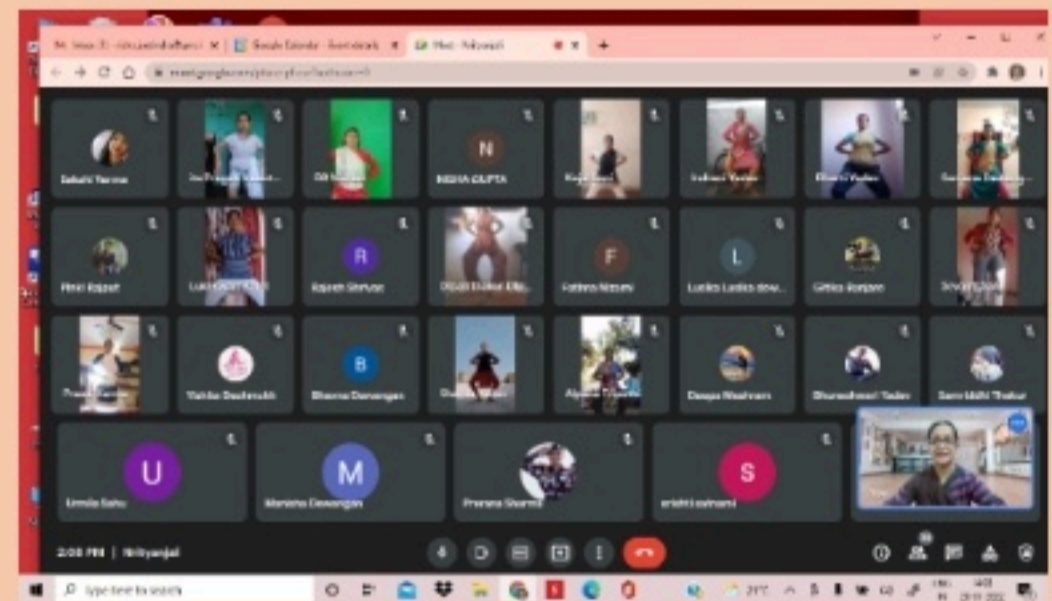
Google Calendar - Event details
Meet - Nrityanjali
meet.google.com

Sakshi Verma
N
NEHA GUPTA
R
Rajesh Shrivas
F
Fatima Nizami
L
Lucks Lucks dew...
Gitika Ranjan
Yukta Deshmukh
B
Bhoomi Dewangan
Deepa Wadhwani
Bhuneshwari Yadav
U
Urmila Sahu
M
Manisha Dewangan
Prerana Sharma
S
srishti sahrani

2:08 PM | Nrityanjali

Type here to search